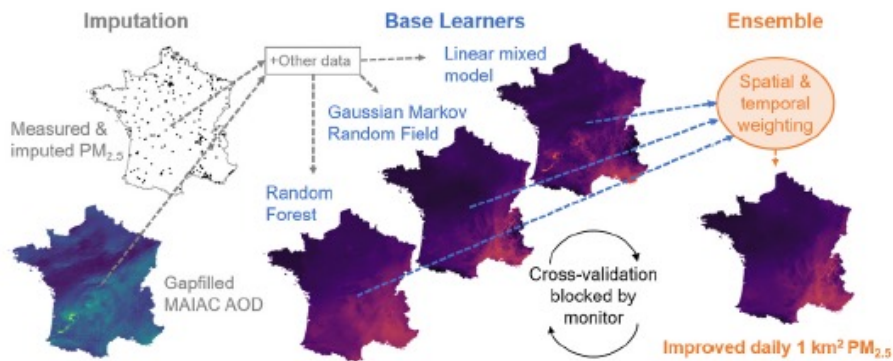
Imputation

Base Learners

Ensemble

+Other data

Linear mixed model

Measured & imputed $PM_{2.5}$

Gaussian Markov Random Field

Spatial & temporal weighting

Random Forest

Gapfilled MAIAC AOD

Cross-validation blocked by monitor

Improved daily 1 km$^2$ $PM_{2.5}$